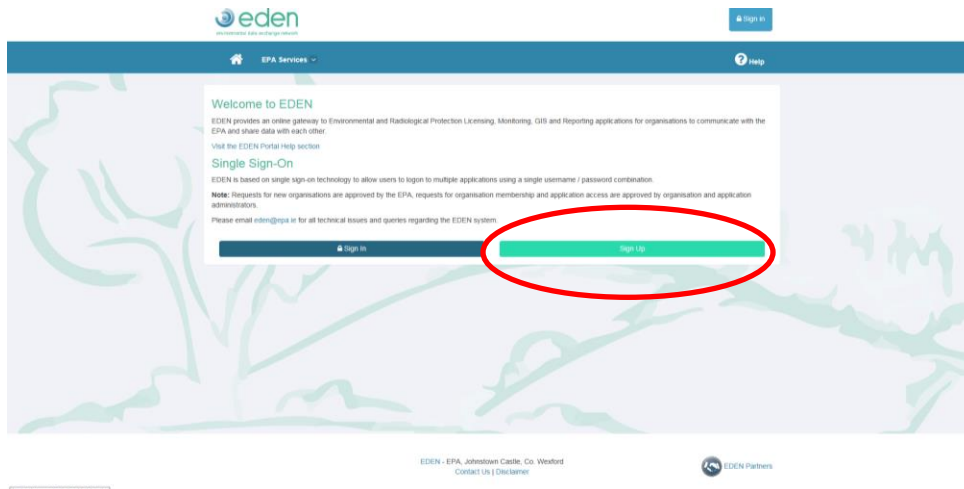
eden
environmental data exchange network

Sign In

EPA Services

Help

Welcome to EDEN

EDEN provides an online gateway to Environmental and Radiological Protection Licensing, Monitoring, GIS and Reporting applications for organisations to communicate with the EPA and share data with each other.

Visit the EDEN Portal Help section

Single Sign-On

EDEN is based on single sign-on technology to allow users to logon to multiple applications using a single username / password combination.

**Note:** Requests for new organisations are approved by the EPA, requests for organisation membership and application access are approved by organisation and application administrators.

Please email eden@epa.ie for all technical issues and queries regarding the EDEN system.

Sign In

Sign Up

EDEN - EPA, Johnstown Castle, Co. Wexford
Contact Us | Disclaimer

EDEN Partners